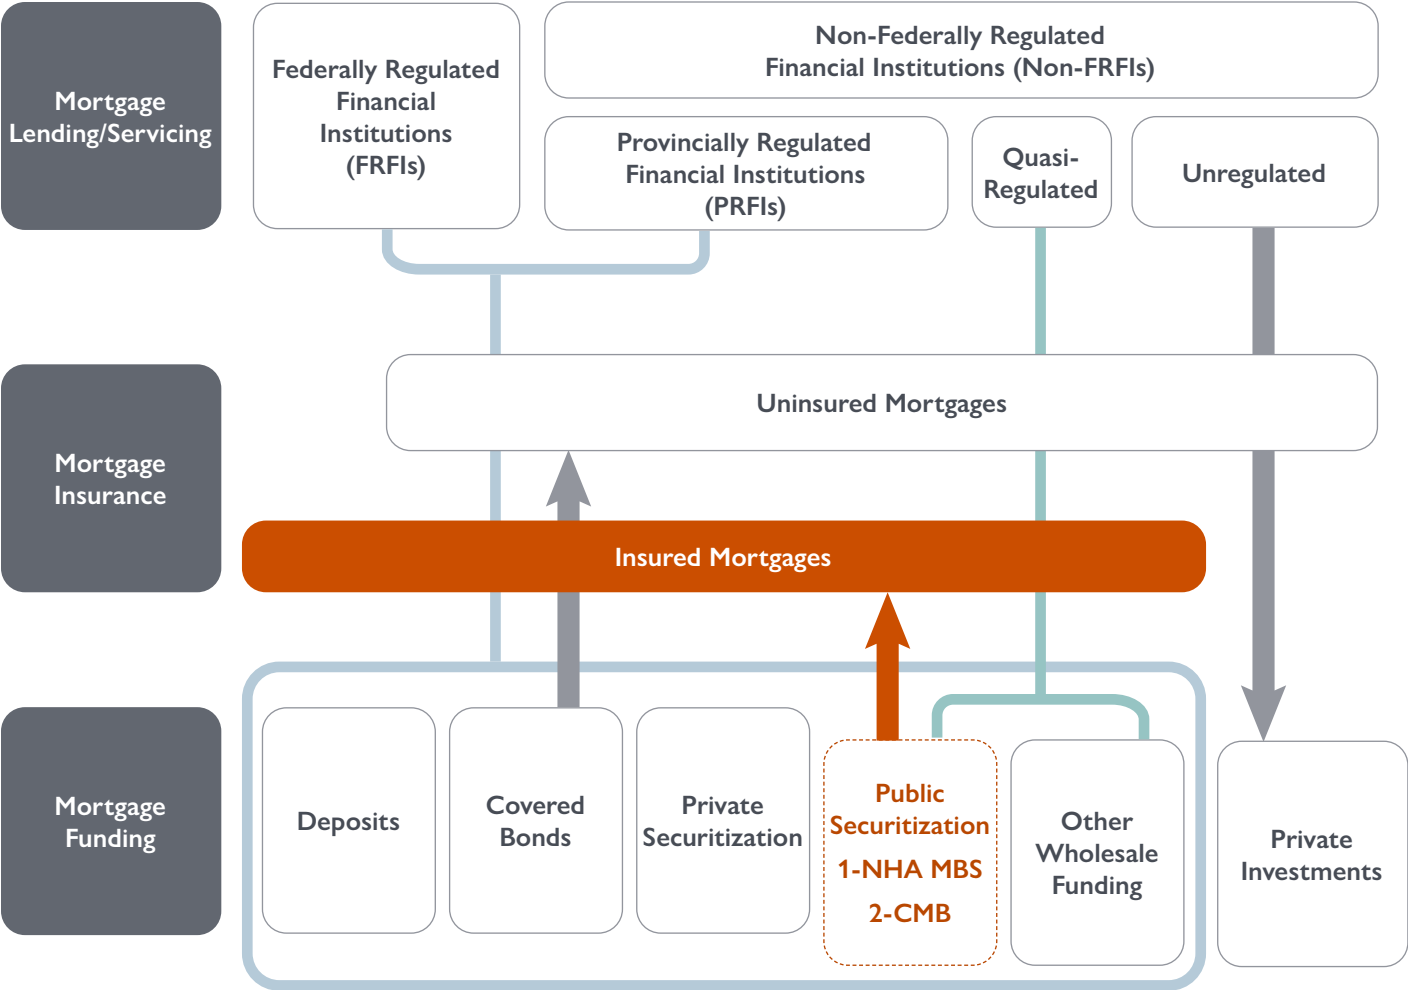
Mortgage Lending/Servicing

Federally Regulated Financial Institutions (FRFIs)

Non-Federally Regulated Financial Institutions (Non-FRFIs)

Provincially Regulated Financial Institutions (PRFIs)

Quasi-Regulated

Unregulated

Mortgage Insurance

Uninsured Mortgages

Insured Mortgages

Mortgage Funding

Deposits

Covered Bonds

Private Securitization

Public Securitization
1-NHA MBS
2-CMB

Other Wholesale Funding

Private Investments